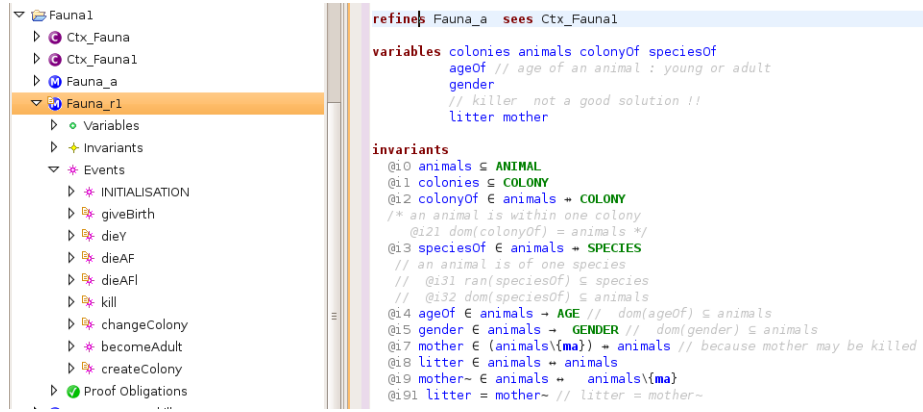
Fauna1
Ctx_Fauna
Ctx_Fauna1
Fauna_a
Fauna_r1
Variables
Invariants
Events
INITIALISATION
giveBirth
dieY
dieAF
dieAFl
kill
changeColony
becomeAdult
createColony
Proof Obligations

refines Fauna_a sees Ctx_Fauna1

variables colonies animals colonyOf speciesOf
ageOf // age of an animal : young or adult
gender
// killer not a good solution !!
litter mother

invariants
@i0 animals ⊆ ANIMAL
@i1 colonies ⊆ COLONY
@i2 colonyOf ∈ animals ⇸ COLONY
/* an animal is within one colony
@i21 dom(colonyOf) = animals */
@i3 speciesOf ∈ animals ⇸ SPECIES
// an animal is of one species
// @i31 ran(speciesOf) ⊆ species
// @i32 dom(speciesOf) ⊆ animals
@i4 ageOf ∈ animals → AGE // dom(ageOf) ⊆ animals
@i5 gender ∈ animals → GENDER // dom(gender) ⊆ animals
@i7 mother ∈ (animals\{ma}) ⇸ animals // because mother may be killed
@i8 litter ∈ animals ↔ animals
@i9 mother~ ∈ animals ↔ animals\{ma}
@i91 litter = mother~ // litter = mother~